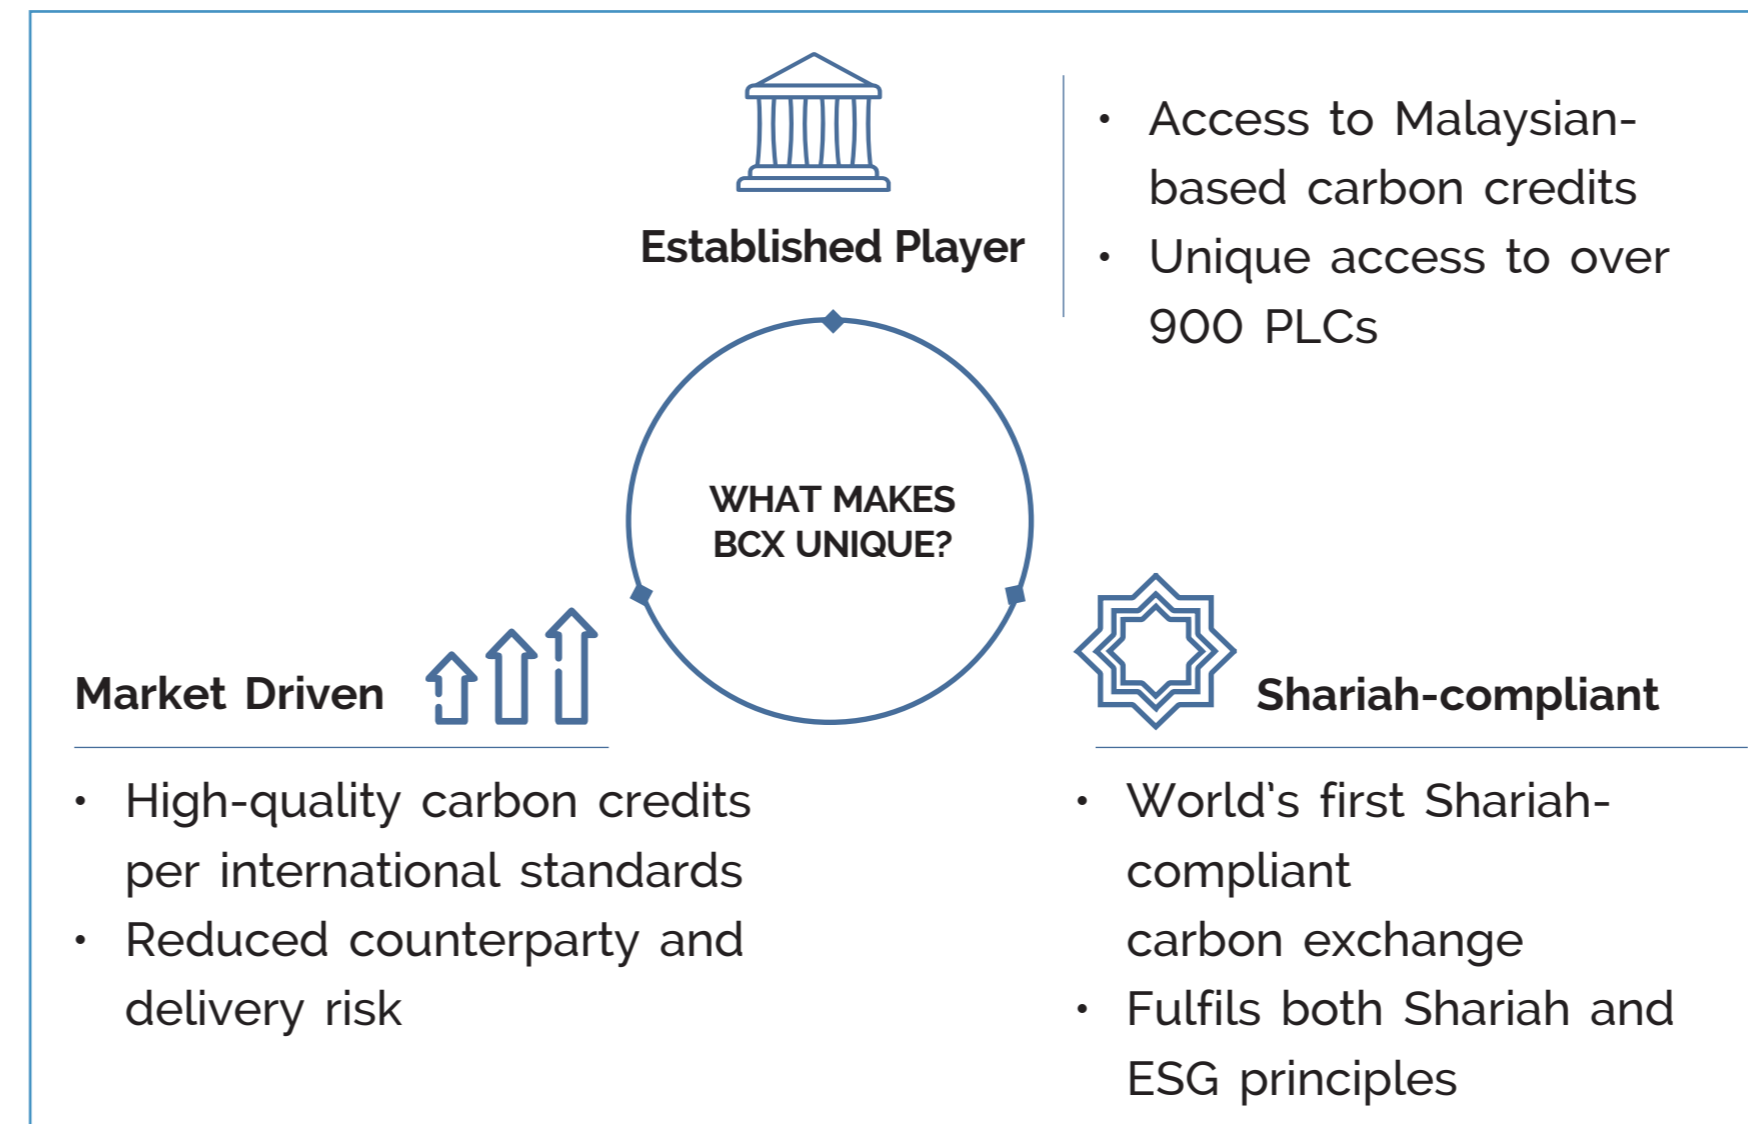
Established Player

• Access to Malaysian-based carbon credits
• Unique access to over 900 PLCs

WHAT MAKES BCX UNIQUE?

Market Driven

• High-quality carbon credits per international standards
• Reduced counterparty and delivery risk

Shariah-compliant

• World's first Shariah-compliant
carbon exchange
• Fulfils both Shariah and ESG principles